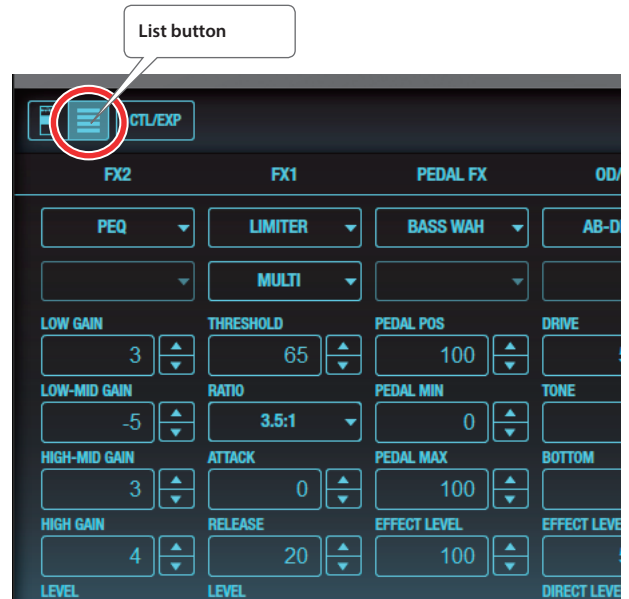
List button

CTL/EXP

FX2

FX1

PEDAL FX

OD/

PEQ

LIMITER

BASS WAH

AB-D

MULTI

LOW GAIN

3

THRESHOLD

65

PEDAL POS

100

DRIVE

LOW-MID GAIN

-5

RATIO

3.5:1

PEDAL MIN

0

TONE

HIGH-MID GAIN

3

ATTACK

0

PEDAL MAX

100

BOTTOM

HIGH GAIN

4

RELEASE

20

EFFECT LEVEL

100

EFFECT LEVE

LEVEL

LEVEL

DIRECT LEVE